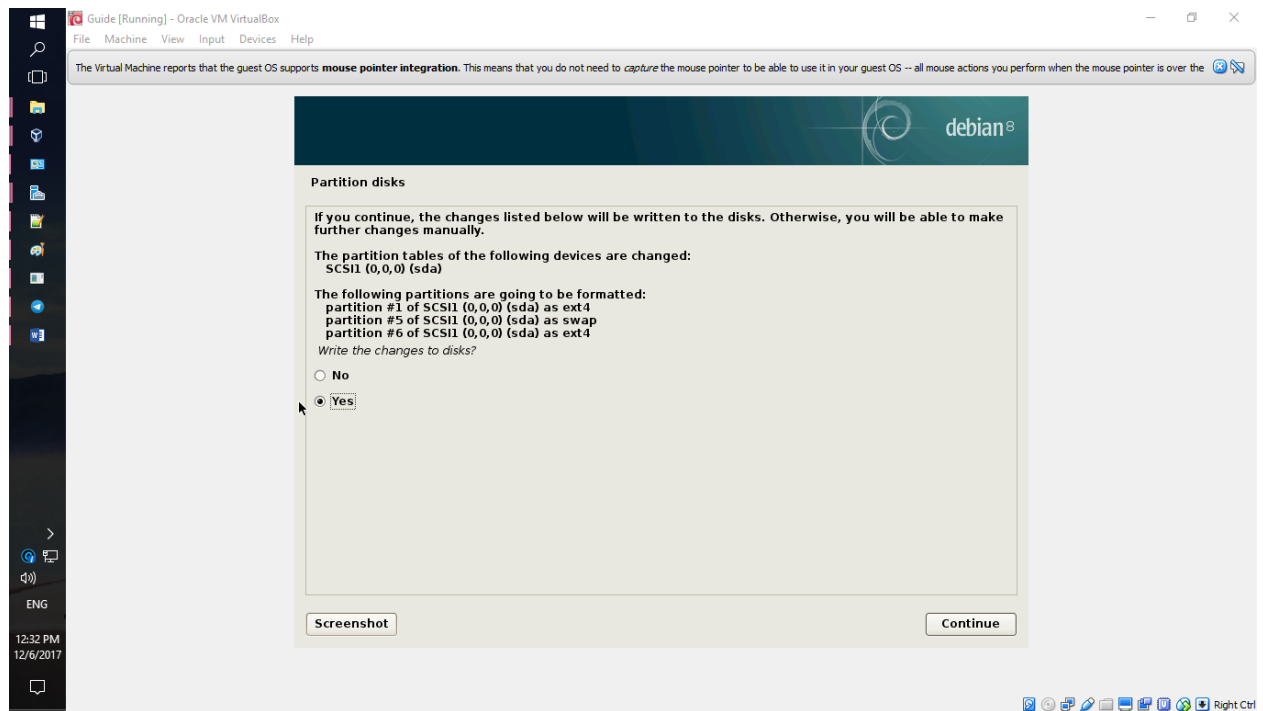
Guide [Running] - Oracle VM VirtualBox

File Machine View Input Devices Help

The Virtual Machine reports that the guest OS supports **mouse pointer integration.** This means that you do not need to *capture* the mouse pointer to be able to use it in your guest OS -- all mouse actions you perform when the mouse pointer is over the

debian 8

Partition disks

If you continue, the changes listed below will be written to the disks. Otherwise, you will be able to make further changes manually.

The partition tables of the following devices are changed:
SCSI1 (0,0,0) (sda)

The following partitions are going to be formatted:
partition #1 of SCSI1 (0,0,0) (sda) as ext4
partition #5 of SCSI1 (0,0,0) (sda) as swap
partition #6 of SCSI1 (0,0,0) (sda) as ext4

*Write the changes to disks?*

No

Yes

Screenshot

Continue

ENG

12:32 PM
12/6/2017

Right Ctrl